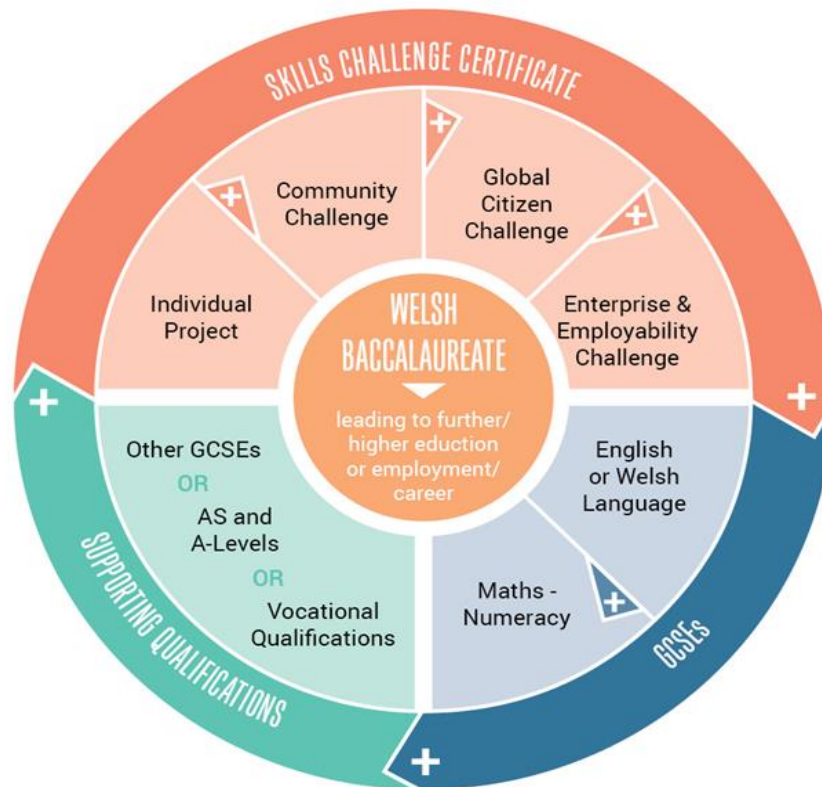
SKILLS CHALLENGE CERTIFICATE

Community Challenge

Global Citizen Challenge

Individual Project

Enterprise & Employability Challenge

WELSH BACCALAUREATE

leading to further/ higher educion or employment/ career

Other GCSEs
OR
AS and A-Levels
OR
Vocational Qualifications

English or Welsh Language

Maths - Numeracy

SUPPORTING QUALIFICATIONS

GCSEs

+
+
+
+
+
+
+